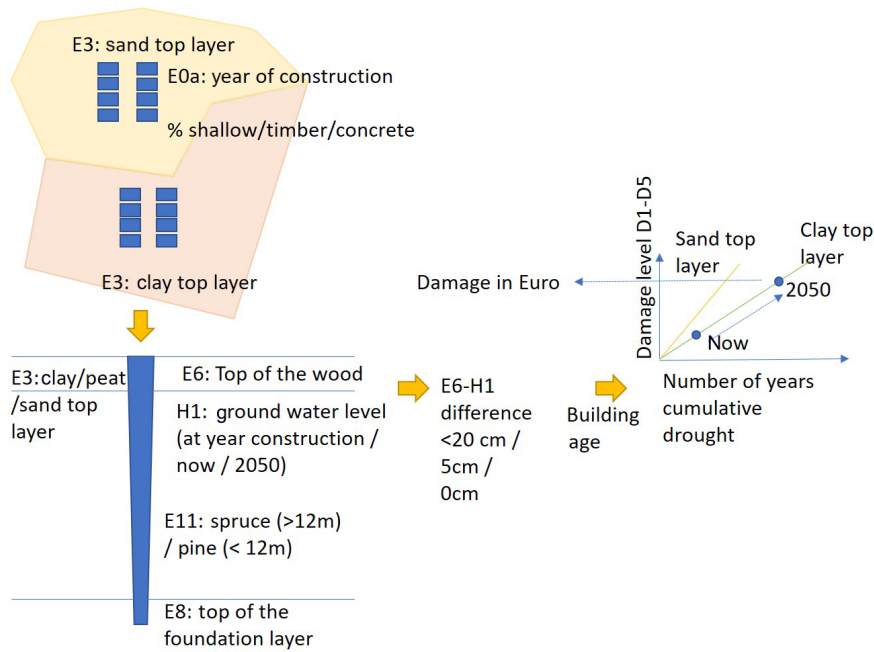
E3: sand top layer

E0a: year of construction

% shallow/timber/concrete

E3: clay top layer

E3:clay/peat /sand top layer

E6: Top of the wood

H1: ground water level (at year construction / now / 2050)

E11: spruce (>12m) / pine (< 12m)

E8: top of the foundation layer

E6-H1 difference <20 cm / 5cm / 0cm

Building age

Damage level D1-D5

Sand top layer

Clay top layer

Damage in Euro

2050

Now

Number of years cumulative drought